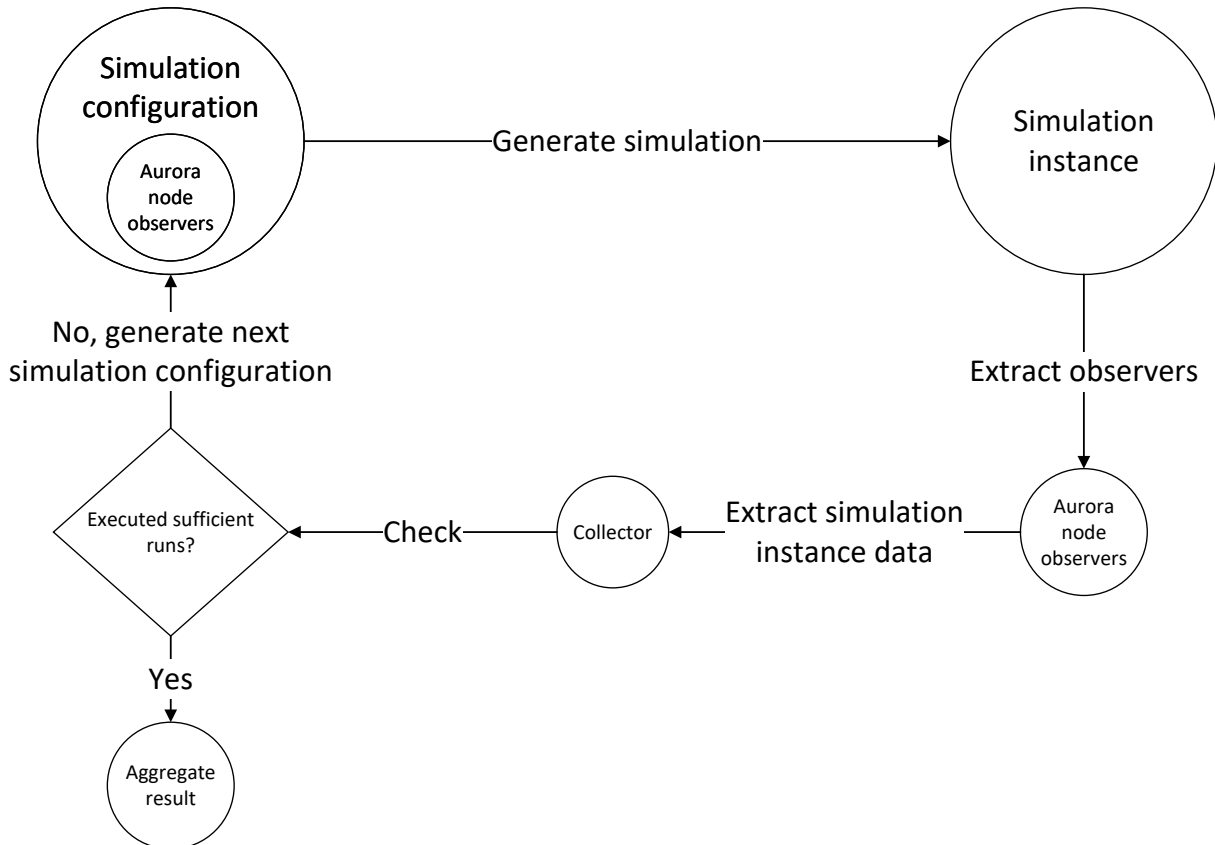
Simulation configuration

Aurora node observers

Generate simulation

Simulation instance

Extract observers

Aurora node observers

Extract simulation instance data

Collector

Check

Executed sufficient runs?

No, generate next simulation configuration

Yes

Aggregate result